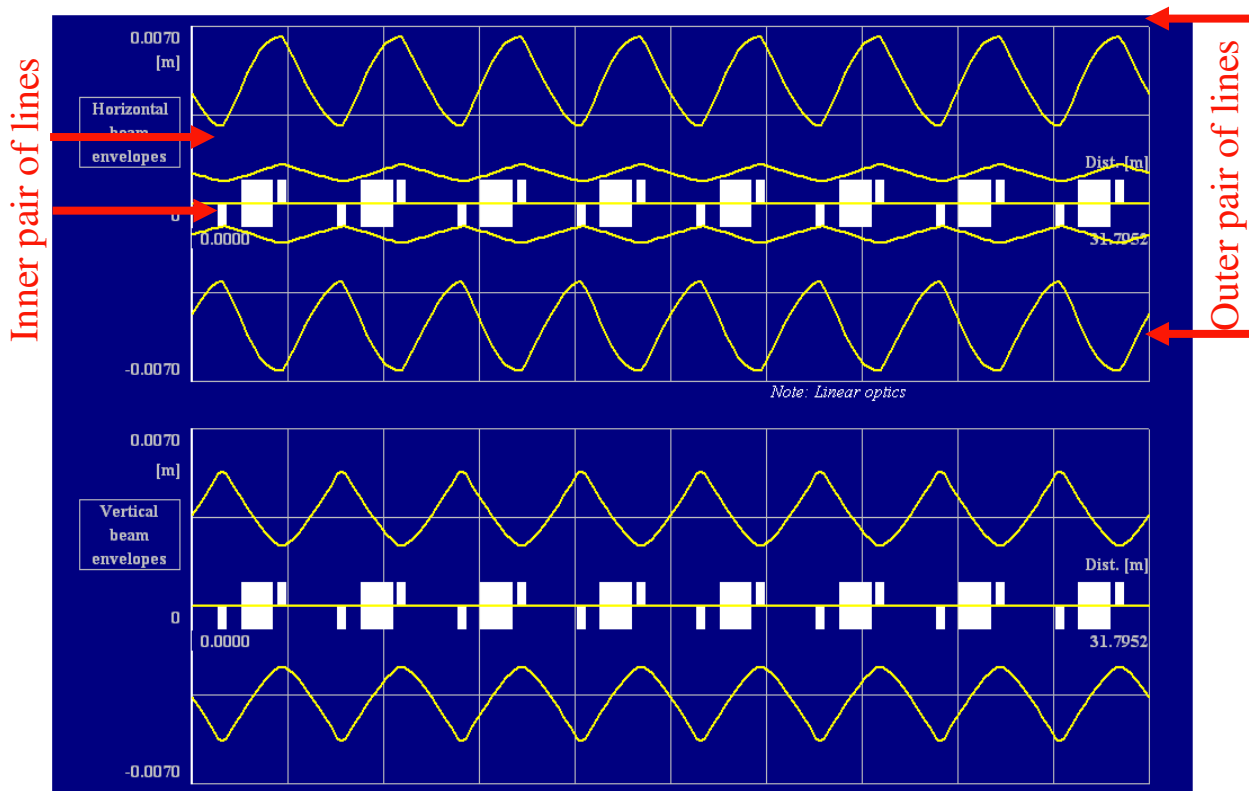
Inner pair of lines

0.0070
[m]

Horizontal beam envelopes

Dist. [m]

0
0.0000
31.7952

-0.0070

Note: Linear optics

Outer pair of lines

0.0070
[m]

Vertical beam envelopes

Dist. [m]

0
0.0000
31.7952

-0.0070